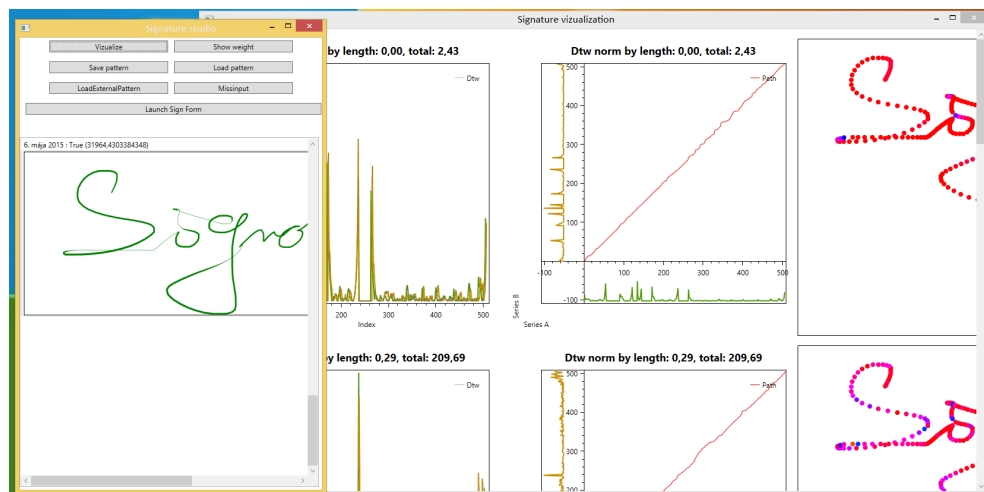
Signature studio

Vizualize
Show weight
Save pattern
Load pattern
LoadExternalPattern
Missinput
Launch Sign Form

6. mája 2015 : True (31964,4303384348)

Signature vizualization

by length: 0,00, total: 2,43

Dtw

200
300
400
500
Index

Dtw norm by length: 0,00, total: 2,43

Path

500
400
300
200
100
-100
-100
100
200
300
400
500
Series B
Series A

by length: 0,29, total: 209,69

Dtw

Dtw norm by length: 0,29, total: 209,69

Path

500
400
300
200